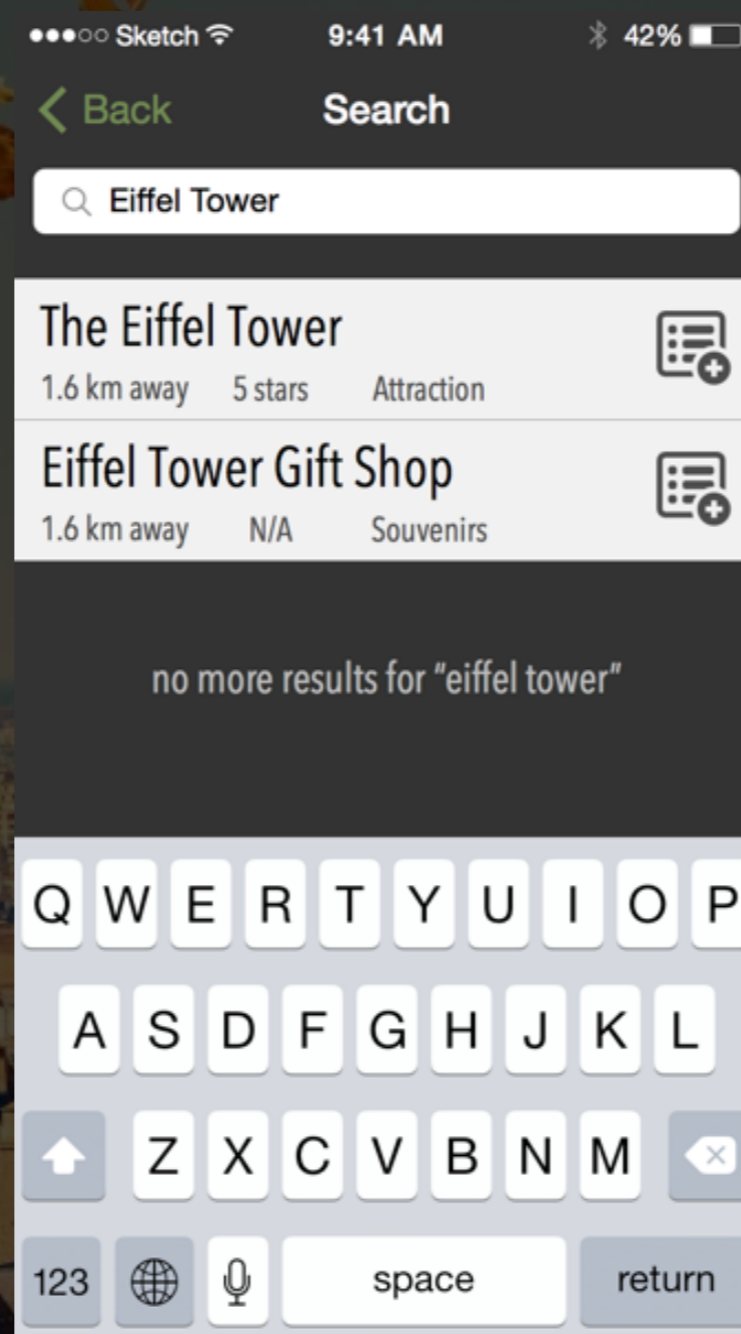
●●●○○ Sketch 9:41 AM 42%

Back Search

Eiffel Tower

The Eiffel Tower
1.6 km away 5 stars Attraction

Eiffel Tower Gift Shop
1.6 km away N/A Souvenirs

no more results for "eiffel tower"

Q W E R T Y U I O P
A S D F G H J K L
Z X C V B N M
123 space return